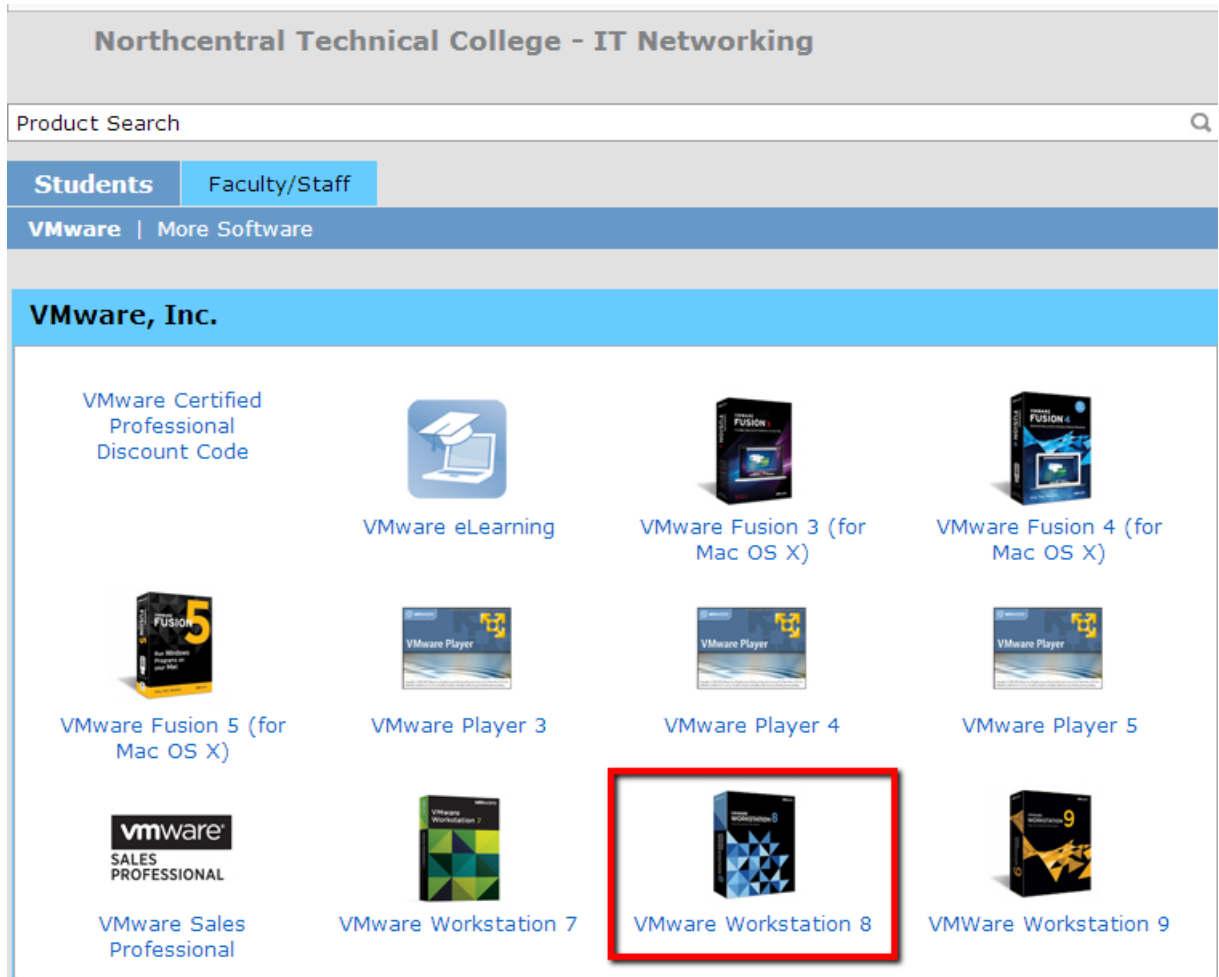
Northcentral Technical College - IT Networking

Product Search

Students | Faculty/Staff

VMware | More Software

VMware, Inc.

VMware Certified Professional Discount Code

VMware eLearning

VMware Fusion 3 (for Mac OS X)

VMware Fusion 4 (for Mac OS X)

FUSION 5

VMware Fusion 5 (for Mac OS X)

VMware Player

VMware Player 3

VMware Player

VMware Player 4

VMware Player

VMware Player 5

vmware

SALES PROFESSIONAL

VMware Sales Professional

VMware Workstation 7

VMware Workstation 8

VMware Workstation 9